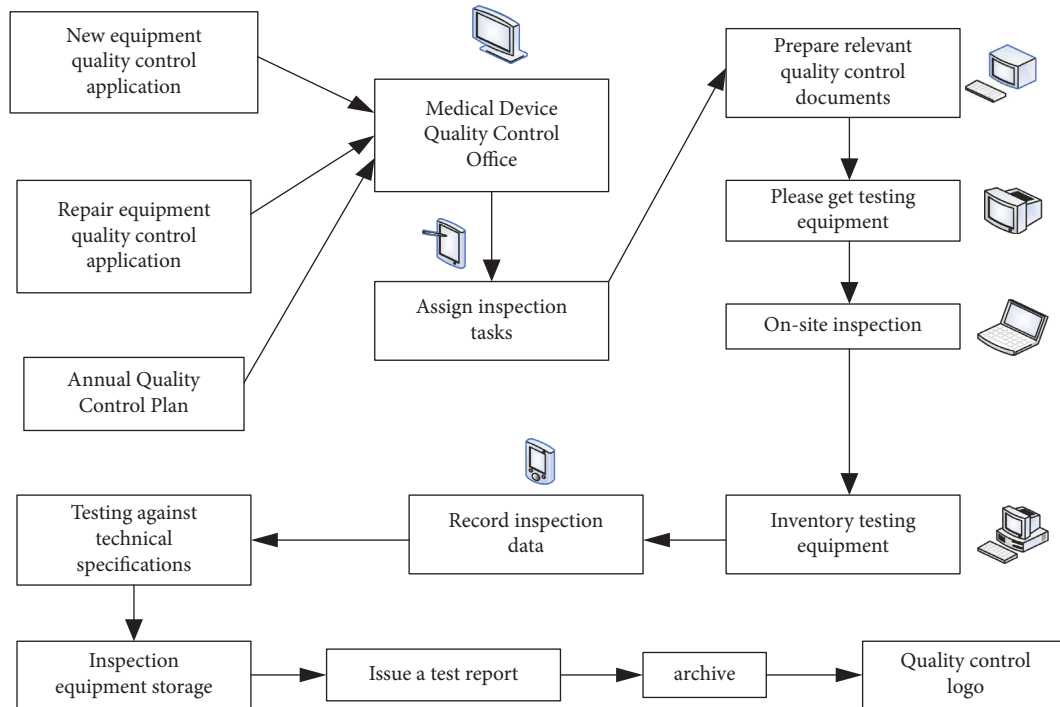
New equipment quality control application

Repair equipment quality control application

Annual Quality Control Plan

Medical Device Quality Control Office

Assign inspection tasks

Prepare relevant quality control documents

Please get testing equipment

On-site inspection

Inventory testing equipment

Record inspection data

Testing against technical specifications

Inspection equipment storage

Issue a test report

archive

Quality control logo